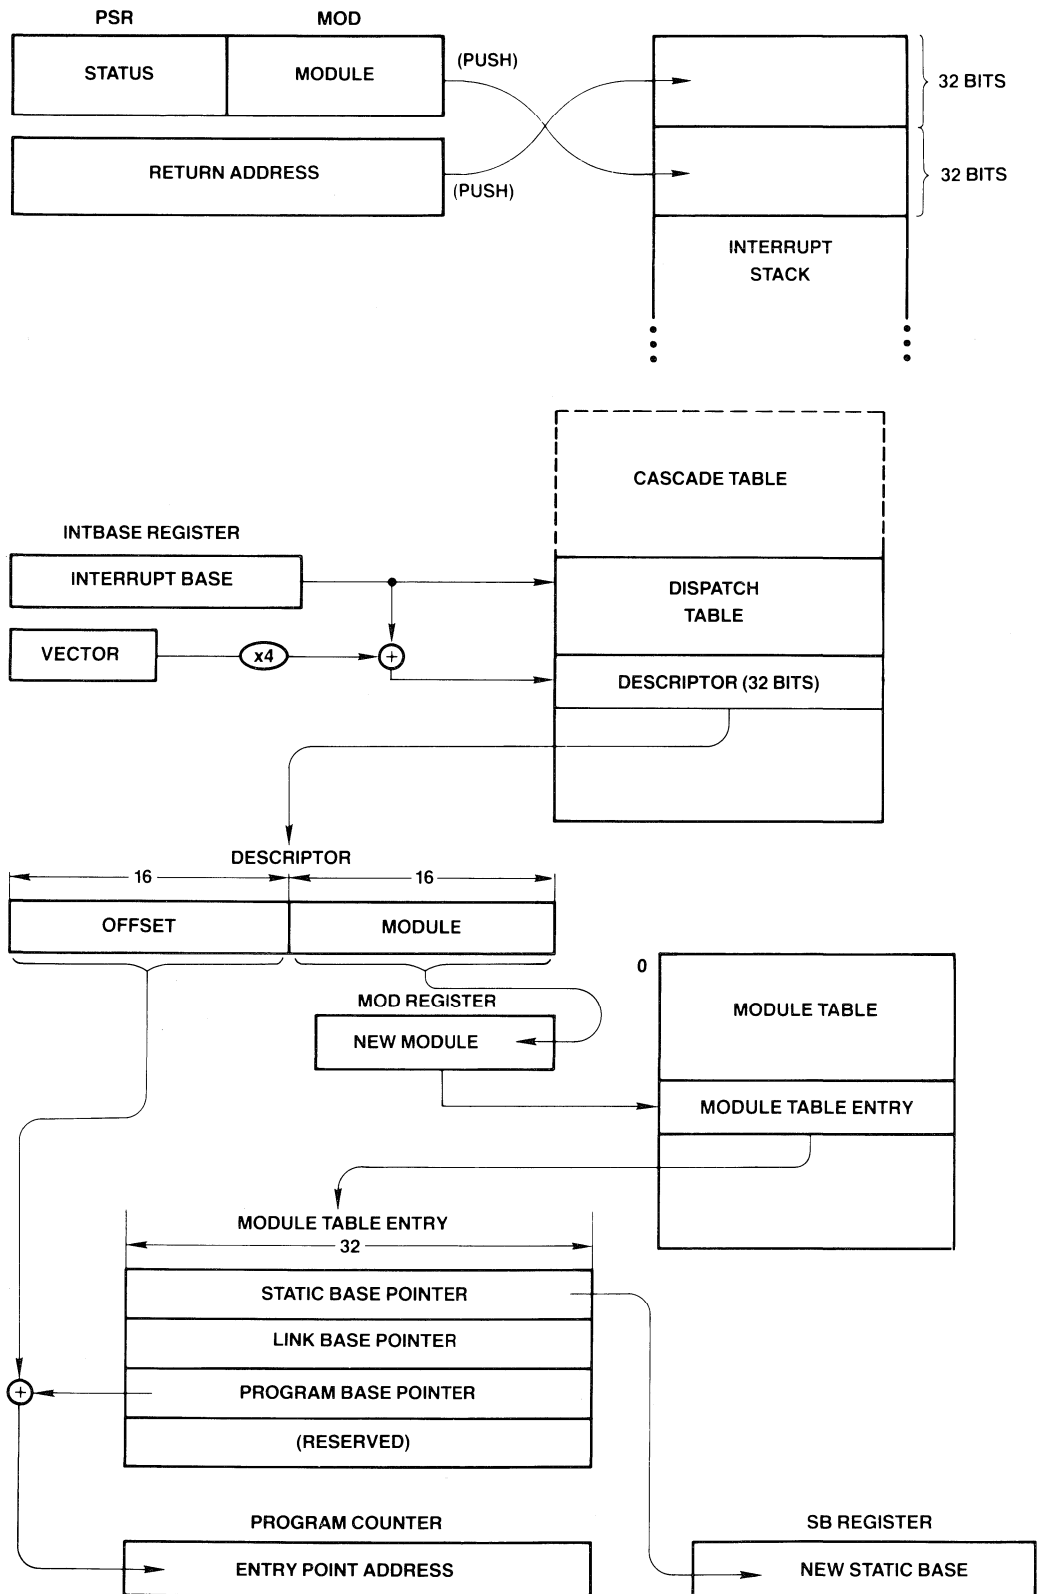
PSR

MOD

STATUS

MODULE

(PUSH)

32 BITS

RETURN ADDRESS

(PUSH)

32 BITS

INTERRUPT STACK

CASCADE TABLE

INTBASE REGISTER

INTERRUPT BASE

DISPATCH TABLE

VECTOR

x4

+

DESCRIPTOR (32 BITS)

DESCRIPTOR

16

16

OFFSET

MODULE

0

MOD REGISTER

MODULE TABLE

NEW MODULE

MODULE TABLE ENTRY

MODULE TABLE ENTRY

32

STATIC BASE POINTER

LINK BASE POINTER

+

PROGRAM BASE POINTER

(RESERVED)

PROGRAM COUNTER

SB REGISTER

ENTRY POINT ADDRESS

NEW STATIC BASE